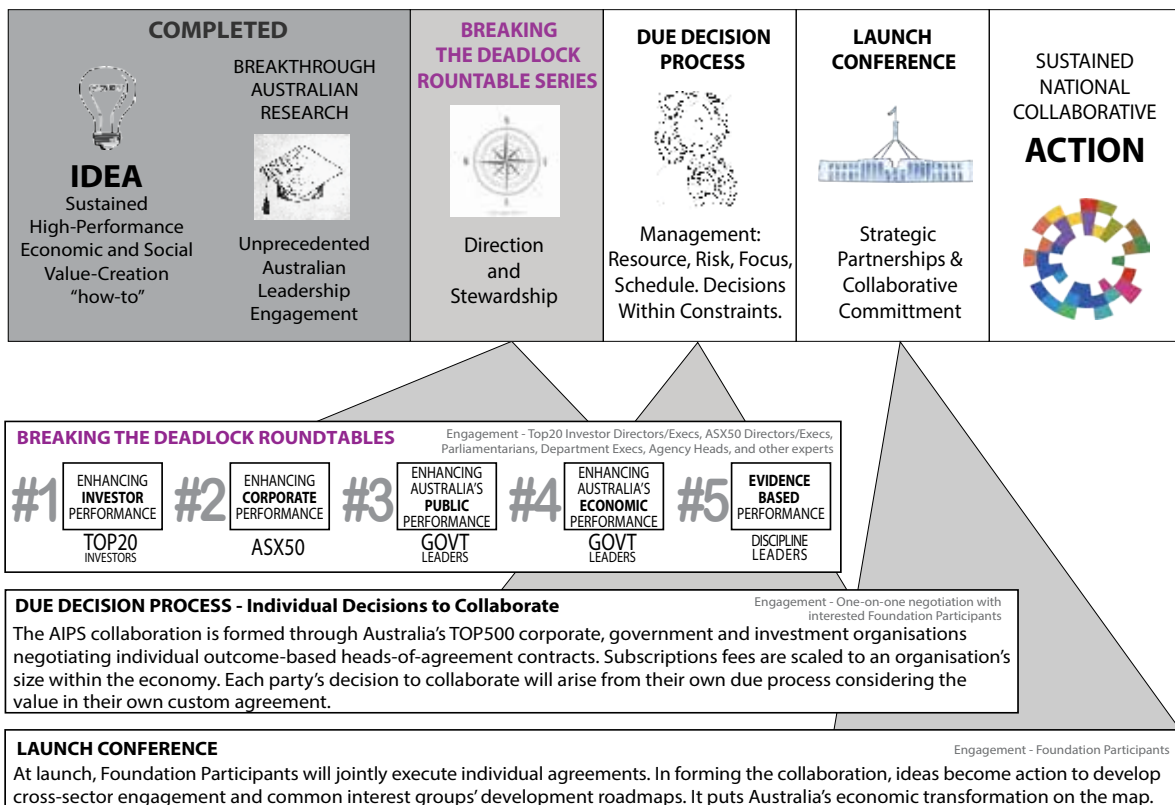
COMPLETED

IDEA
Sustained High-Performance Economic and Social Value-Creation "how-to"

BREAKTHROUGH AUSTRALIAN RESEARCH

Unprecedented Australian Leadership Engagement

BREAKING THE DEADLOCK ROUNTABLE SERIES

Direction and Stewardship

DUE DECISION PROCESS

Management: Resource, Risk, Focus, Schedule. Decisions Within Constraints.

LAUNCH CONFERENCE

Strategic Partnerships & Collaborative Committment

SUSTAINED NATIONAL COLLABORATIVE
ACTION

BREAKING THE DEADLOCK ROUNDTABLES

Engagement - Top20 Investor Directors/Execs, ASX50 Directors/Execs, Parliamentarians, Department Execs, Agency Heads, and other experts

#1 ENHANCING INVESTOR PERFORMANCE
TOP20 INVESTORS

#2 ENHANCING CORPORATE PERFORMANCE
ASX50

#3 ENHANCING AUSTRALIA'S PUBLIC PERFORMANCE
GOVT LEADERS

#4 ENHANCING AUSTRALIA'S ECONOMIC PERFORMANCE
GOVT LEADERS

#5 EVIDENCE BASED PERFORMANCE
DISCIPLINE LEADERS

DUE DECISION PROCESS - Individual Decisions to Collaborate

Engagement - One-on-one negotiation with interested Foundation Participants

The AIPS collaboration is formed through Australia's TOP500 corporate, government and investment organisations negotiating individual outcome-based heads-of-agreement contracts. Subscriptions fees are scaled to an organisation's size within the economy. Each party's decision to collaborate will arise from their own due process considering the value in their own custom agreement.

LAUNCH CONFERENCE

Engagement - Foundation Participants

At launch, Foundation Participants will jointly execute individual agreements. In forming the collaboration, ideas become action to develop cross-sector engagement and common interest groups' development roadmaps. It puts Australia's economic transformation on the map.